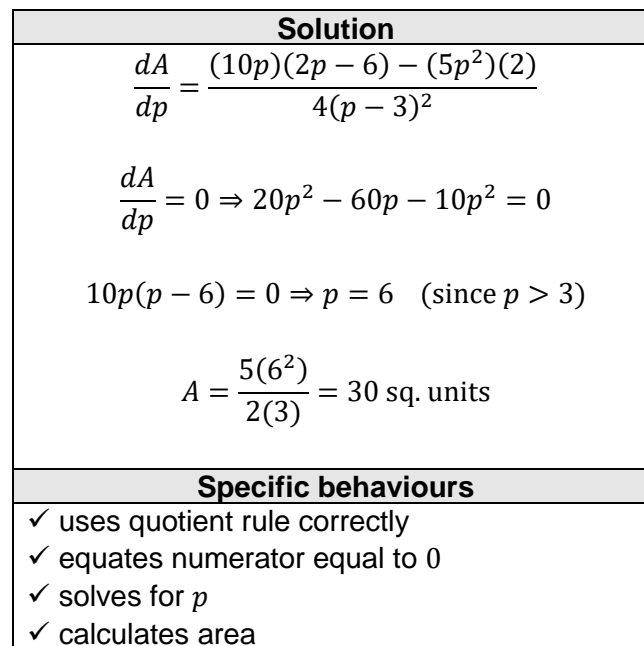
| Solution |
|---|
| $\frac{dA}{dp} = \frac{(10p)(2p-6)-(5p^2)(2)}{4(p-3)^2}$<br><br>$\frac{dA}{dp} = 0 \Rightarrow 20p^2 - 60p - 10p^2 = 0$<br><br>$10p(p-6) = 0 \Rightarrow p = 6 \quad (\text{since } p > 3)$<br><br>$A = \frac{5(6^2)}{2(3)} = 30 \text{ sq. units}$ |
| **Specific behaviours** |
| ✓ uses quotient rule correctly<br>✓ equates numerator equal to 0<br>✓ solves for $p$<br>✓ calculates area |